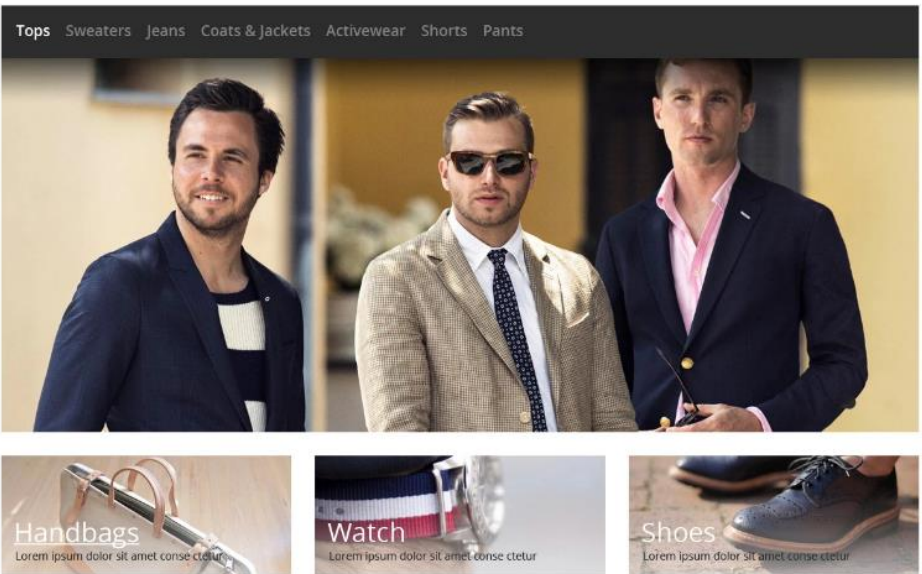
Tops Sweaters Jeans Coats & Jackets Activewear Shorts Pants

Handbags
Lorem ipsum dolor sit amet conse ctetur

Watch
Lorem ipsum dolor sit amet conse ctetur

Shoes
Lorem ipsum dolor sit amet conse ctetur